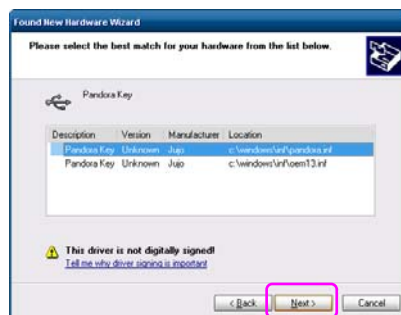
Found New Hardware Wizard

Please select the best match for your hardware from the list below.

Pandora Key

| Description | Version | Manufacturer | Location |
|---|---|---|---|
| Pandora Key | Unknown | Jujo | c:\windows\inf\pandora.inf |
| Pandora Key | Unknown | Jujo | c:\windows\inf\oem13.inf |

This driver is not digitally signed!
Tell me why driver signing is important

< Back | Next > | Cancel